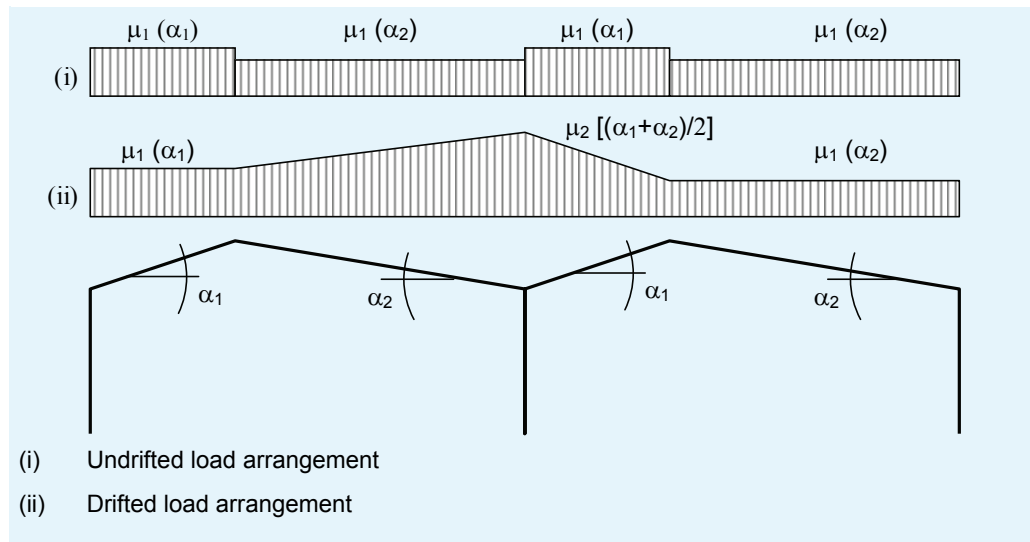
$\mu_1$ ($\alpha_1$) $\mu_1$ ($\alpha_2$) $\mu_1$ ($\alpha_1$) $\mu_1$ ($\alpha_2$)

(i)

$\mu_2$ [($\alpha_1$+$\alpha_2$)/2]

$\mu_1$ ($\alpha_1$) $\mu_1$ ($\alpha_2$)

(ii)

$\alpha_1$ $\alpha_2$ $\alpha_1$ $\alpha_2$

(i) Undrifted load arrangement

(ii) Drifted load arrangement